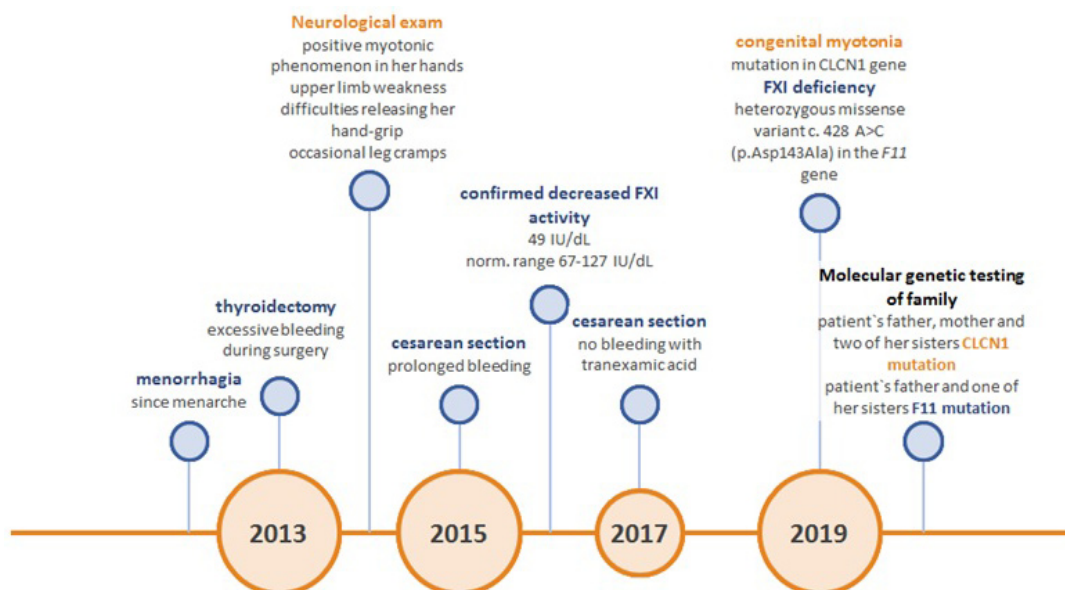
Neurological exam
positive myotonic phenomenon in her hands
upper limb weakness
difficulties releasing her hand-grip
occasional leg cramps

congenital myotonia
mutation in CLCN1 gene
FXI deficiency
heterozygous missense variant c. 428 A>C (p.Asp143Ala) in the *F11* gene

confirmed decreased FXI activity
49 IU/dL
norm. range 67-127 IU/dL

Molecular genetic testing of family
patient`s father, mother and two of her sisters CLCN1 mutation
patient`s father and one of her sisters F11 mutation

thyroidectomy
excessive bleeding during surgery

cesarean section
prolonged bleeding

cesarean section
no bleeding with tranexamic acid

menorrhagia
since menarche

2013

2015

2017

2019